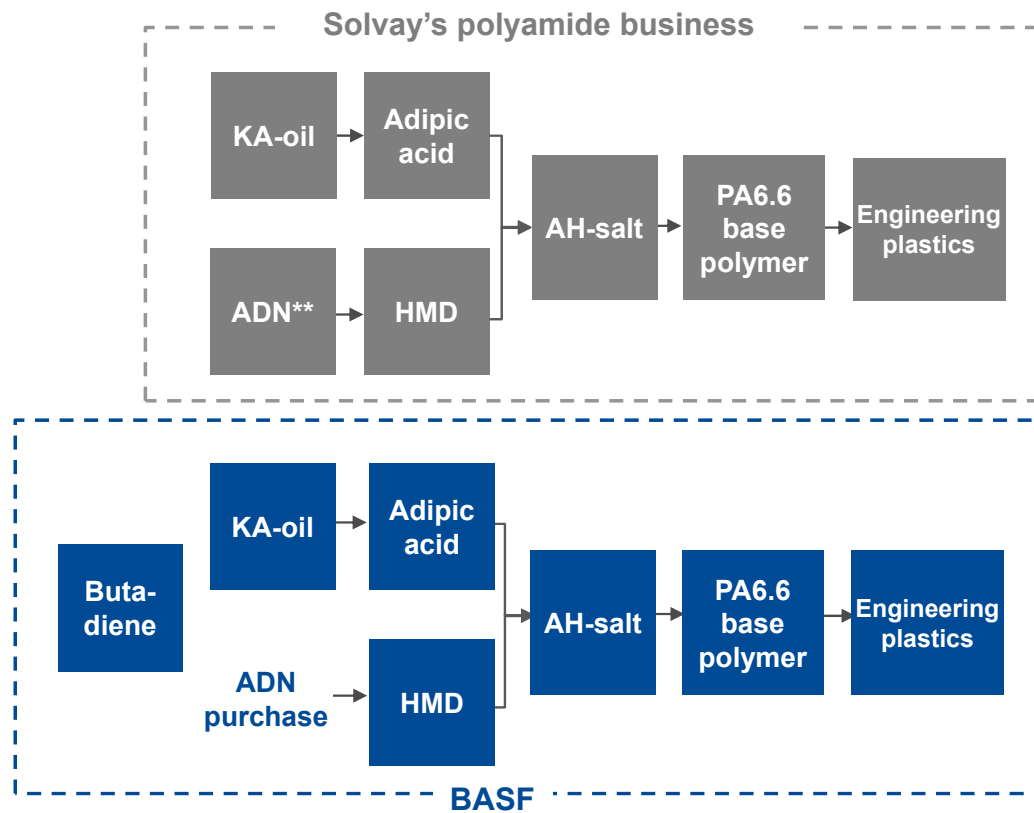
Solvay's polyamide business

KA-oil

Adipic acid

ADN**

HMD

AH-salt

PA6.6 base polymer

Engineering plastics

Butadiene

KA-oil

Adipic acid

ADN purchase

HMD

AH-salt

PA6.6 base polymer

Engineering plastics

BASF